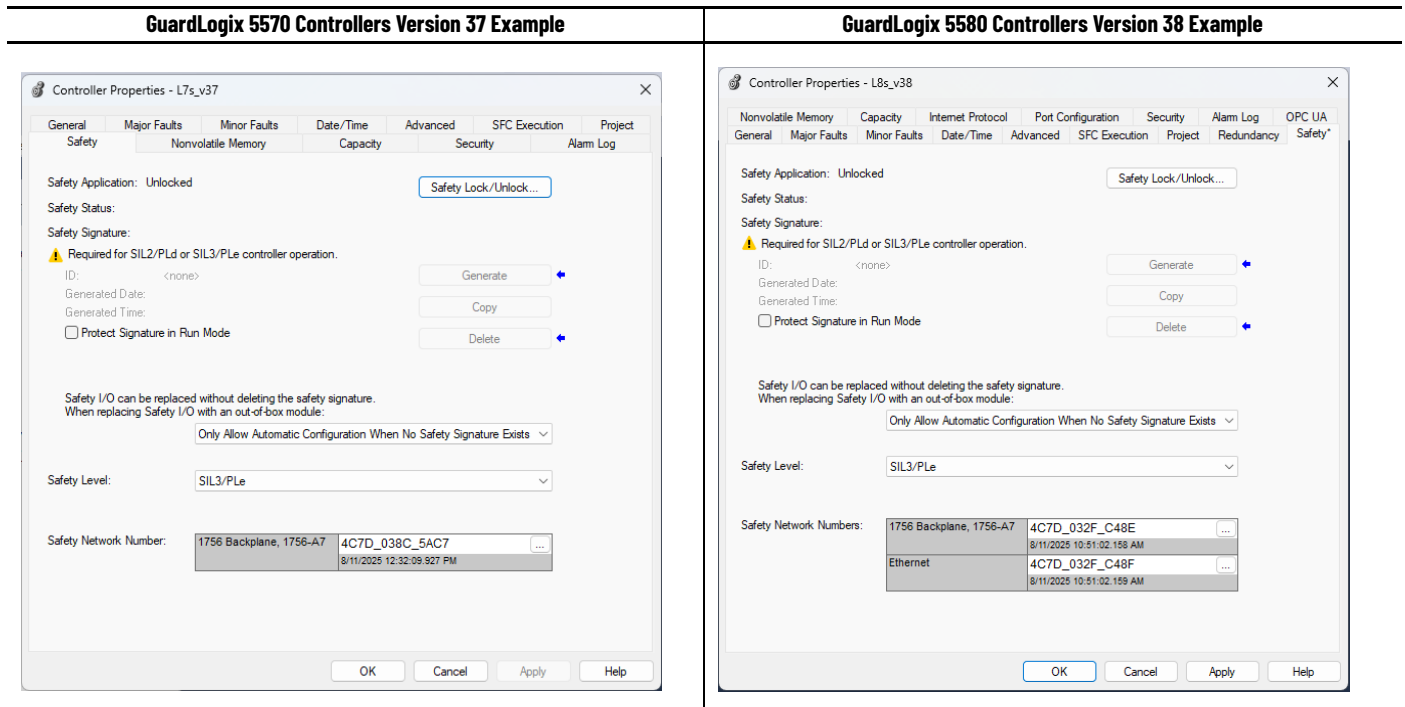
| GuardLogix 5570 Controllers Version 37 Example | GuardLogix 5580 Controllers Version 38 Example |
|---|---|

Controller Properties - L7s_v37

General | Major Faults | Minor Faults | Date/Time | Advanced | SFC Execution | Project
Safety | Nonvolatile Memory | Capacity | Security | Alarm Log

Safety Application: Unlocked

Safety Lock/Unlock...

Safety Status:

Safety Signature:

Required for SIL2/PLd or SIL3/PLe controller operation.

ID: <none>

Generate

Generated Date:

Copy

Generated Time:

Protect Signature in Run Mode

Delete

Safety I/O can be replaced without deleting the safety signature.
When replacing Safety I/O with an out-of-box module:

Only Allow Automatic Configuration When No Safety Signature Exists

Safety Level: SIL3/PLe

Safety Network Number:

| 1756 Backplane, 1756-A7 | 4C7D_038C_5AC7 ... 8/11/2025 12:32:09.927 PM |
|---|---|

OK | Cancel | Apply | Help

Controller Properties - L8s_v38

Nonvolatile Memory | Capacity | Internet Protocol | Port Configuration | Security | Alarm Log | OPC UA
General | Major Faults | Minor Faults | Date/Time | Advanced | SFC Execution | Project | Redundancy | Safety*

Safety Application: Unlocked

Safety Lock/Unlock...

Safety Status:

Safety Signature:

Required for SIL2/PLd or SIL3/PLe controller operation.

ID: <none>

Generate

Generated Date:

Copy

Generated Time:

Protect Signature in Run Mode

Delete

Safety I/O can be replaced without deleting the safety signature.
When replacing Safety I/O with an out-of-box module:

Only Allow Automatic Configuration When No Safety Signature Exists

Safety Level: SIL3/PLe

Safety Network Numbers:

| 1756 Backplane, 1756-A7 | 4C7D_032F_C48E ... 8/11/2025 10:51:02.158 AM |
|---|---|
| Ethernet | 4C7D_032F_C48F ... 8/11/2025 10:51:02.159 AM |

OK | Cancel | Apply | Help